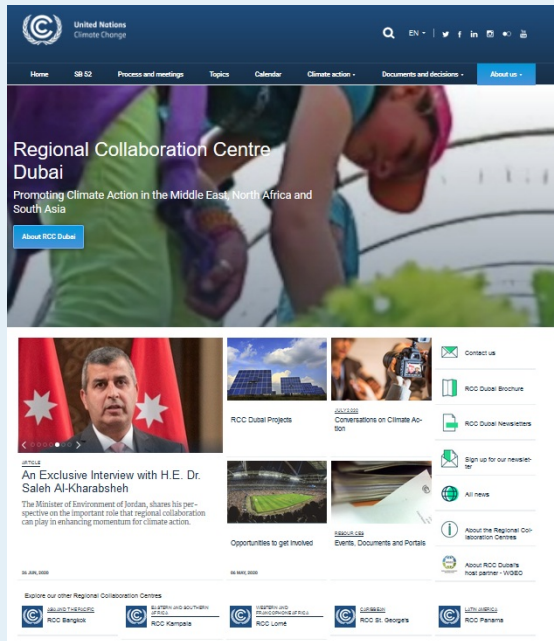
United Nations
Climate Change

EN

Home | SB 52 | Process and meetings | Topics | Calendar | Climate action | Documents and decisions | About us

Regional Collaboration Centre Dubai

Promoting Climate Action in the Middle East, North Africa and South Asia

About RCC Dubai

ARTICLE

An Exclusive Interview with H.E. Dr. Saleh Al-Kharabsheh

The Minister of Environment of Jordan, shares his perspective on the important role that regional collaboration can play in enhancing momentum for climate action.

26 JUN, 2020

RCC Dubai Projects

JULY 2020

Conversations on Climate Action

Opportunities to get involved

06 MAY, 2020

RESOURCES

Events, Documents and Portals

Contact us

RCC Dubai Brochure

RCC Dubai Newsletters

Sign up for our newsletter

All news

About the Regional Collaboration Centres

About RCC Dubai's host partner - WGEO

Explore our other Regional Collaboration Centres

ASIA AND THE PACIFIC
RCC Bangkok

EASTERN AND SOUTHERN AFRICA
RCC Kampala

WESTERN AND FRANCOPHONE AFRICA
RCC Lomé

CARIBBEAN
RCC St. George's

LATIN AMERICA
RCC Panama